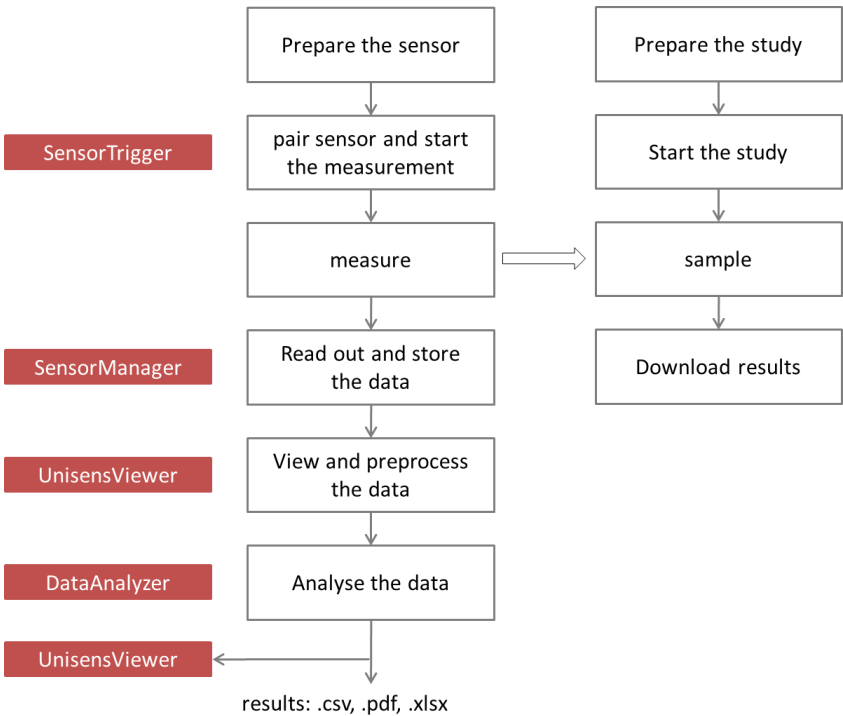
Prepare the sensor

SensorTrigger

pair sensor and start the measurement

measure

SensorManager

Read out and store the data

UnisensViewer

View and preprocess the data

DataAnalyzer

Analyse the data

UnisensViewer

results: .csv, .pdf, .xlsx

Prepare the study

Start the study

sample

Download results